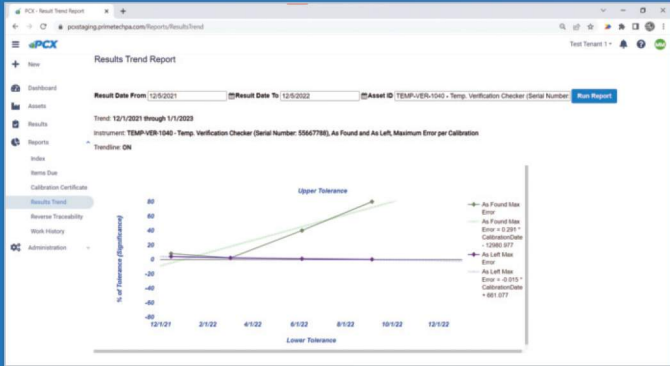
PCX - Result Trend Report

pcxstaging.primetechpa.com/Reports/ResultsTrend

PCX

Test Tenant 1

New

Dashboard

Assets

Results

Reports

Index

Items Due

Calibration Certificate

Results Trend

Reverse Traceability

Work History

Administration

Results Trend Report

Result Date From 12/5/2021 Result Date To 12/5/2022 Asset ID TEMP-VER-1040 - Temp. Verification Checker (Serial Number Run Report

Trend: 12/1/2021 through 1/1/2023

Instrument: TEMP-VER-1040 - Temp. Verification Checker (Serial Number: 55667788), As Found and As Left, Maximum Error per Calibration

Trendline: ON

Upper Tolerance

80

60

40

20

0

-20

-40

-60

-80

% of Tolerance (Significance)

12/1/21

2/1/22

4/1/22

6/1/22

8/1/22

10/1/22

12/1/22

Lower Tolerance

As Found Max Error

As Found Max Error = 0.291 * CalibrationDate - 12980.977

As Left Max Error

As Left Max Error = -0.015 * CalibrationDate + 661.077